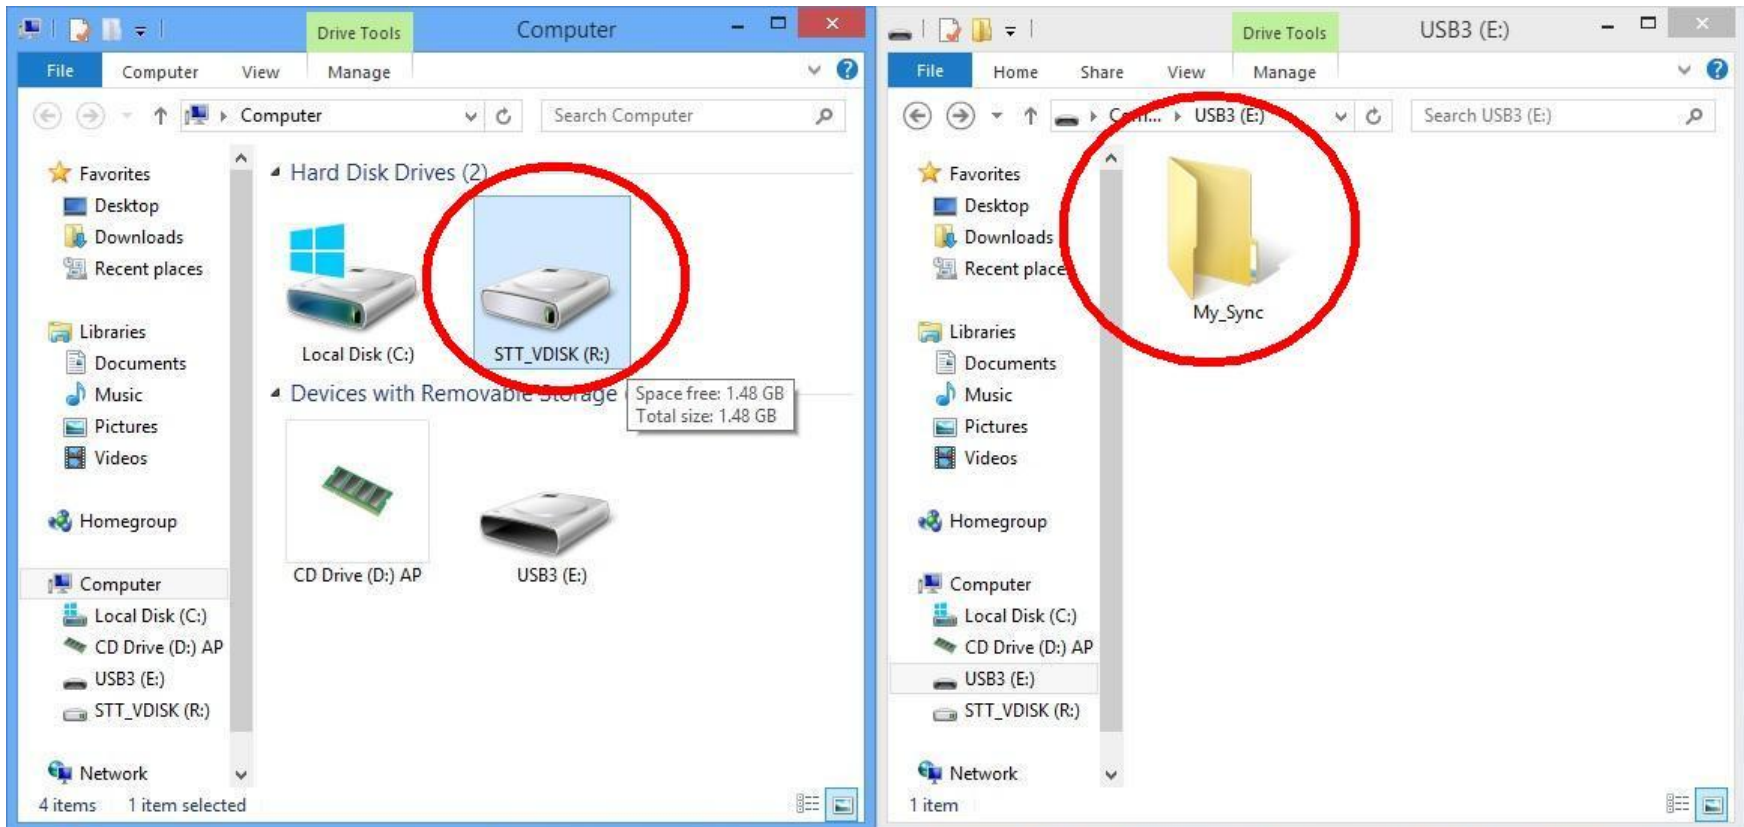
Drive Tools Computer

File Computer View Manage

Computer

Search Computer

Favorites
Desktop
Downloads
Recent places

Libraries
Documents
Music
Pictures
Videos

Homegroup

Computer
Local Disk (C:)
CD Drive (D:) AP
USB3 (E:)
STT_VDISK (R:)

Network

Hard Disk Drives (2)

Local Disk (C:)
STT_VDISK (R:)

Devices with Removable Storage

Space free: 1.48 GB
Total size: 1.48 GB

CD Drive (D:) AP
USB3 (E:)

4 items 1 item selected

Drive Tools USB3 (E:)

File Home Share View Manage

Com... USB3 (E:)

Search USB3 (E:)

Favorites
Desktop
Downloads
Recent place

Libraries
Documents
Music
Pictures
Videos

Homegroup

Computer
Local Disk (C:)
CD Drive (D:) AP
USB3 (E:)
STT_VDISK (R:)

Network

My_Sync

1 item